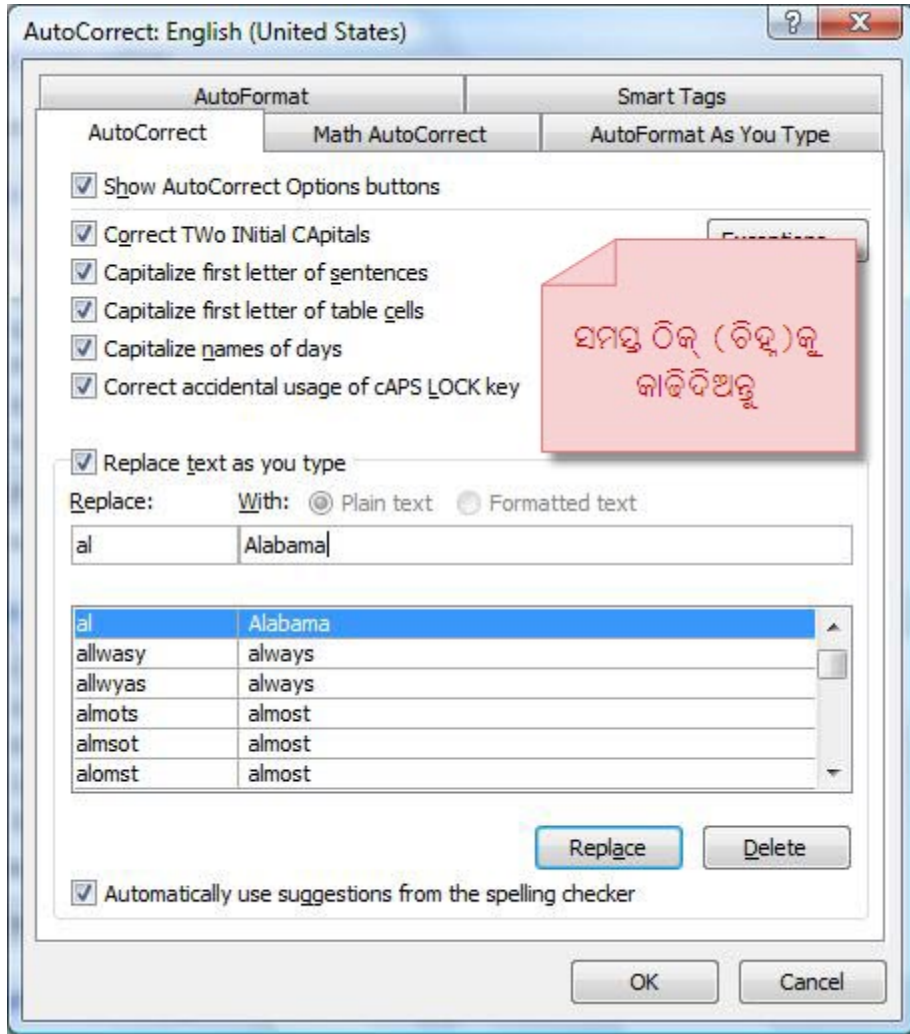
AutoCorrect: English (United States)

?

AutoFormat

Smart Tags

AutoCorrect

Math AutoCorrect

AutoFormat As You Type

Show AutoCorrect Options buttons

Correct TWo INitial CApitals

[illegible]

Capitalize first letter of sentences

Capitalize first letter of table cells

Capitalize names of days

Correct accidental usage of cAPS LOCK key

ସମସ୍ତ ଠିକ୍ (ଚିହ୍ନ)କୁ କାଢିଦିଅନ୍ତୁ

Replace text as you type

Replace:

With:

Plain text

Formatted text

al

Alabama

| | |
|---|---|
| al | Alabama |
| allwasy | always |
| allwyas | always |
| almots | almost |
| almsot | almost |
| alomst | almost |

Replace

Delete

Automatically use suggestions from the spelling checker

OK

Cancel